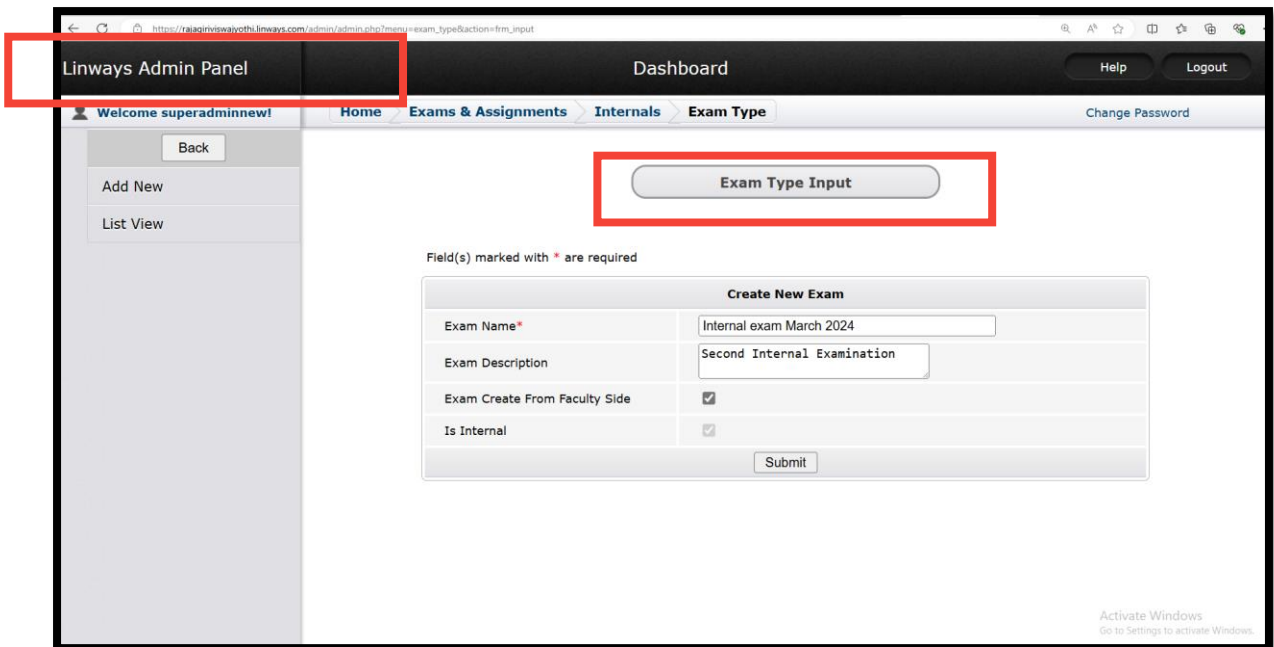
https://rajagiriviswajyothi.linways.com/admin/admin.php?menu=exam_type&action=frm_input

Linways Admin Panel

Dashboard

Help

Logout

Welcome superadminnew!

Home

Exams & Assignments

Internals

Exam Type

Change Password

Back

Add New

List View

Exam Type Input

Field(s) marked with * are required

| Create New Exam | |
|---|---|
| Exam Name* | Internal exam March 2024 |
| Exam Description | Second Internal Examination |
| Exam Create From Faculty Side | |
| Is Internal | |
| Submit | |

Activate Windows
Go to Settings to activate Windows.